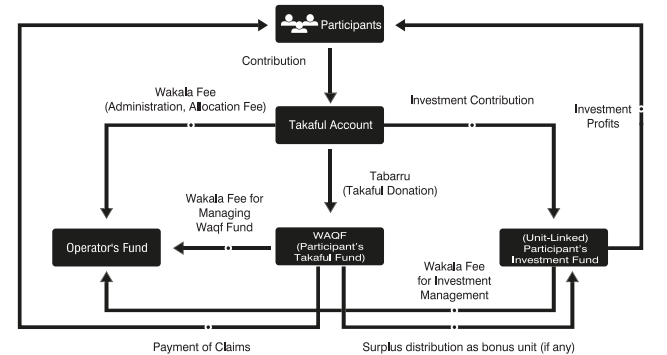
Participants

Contribution

Wakala Fee
(Administration, Allocation Fee)

Investment Contribution

Investment Profits

Takaful Account

Tabarru
(Takaful Donation)

Wakala Fee for Managing Waqf Fund

Operator's Fund

WAQF
(Participant's Takaful Fund)

(Unit-Linked)
Participant's Investment Fund

Wakala Fee for Investment Management

Payment of Claims

Surplus distribution as bonus unit (if any)